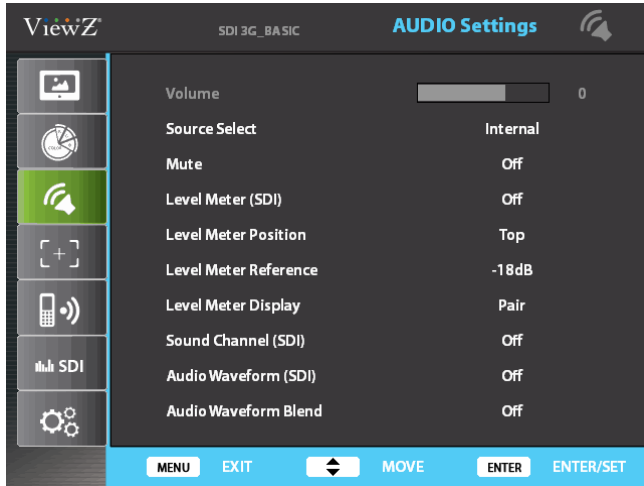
ViewZ SDI 3G_BASIC AUDIO Settings

COLOR

SDI

| | |
|---|---|
| Volume | 0 |
| Source Select | Internal |
| Mute | Off |
| Level Meter (SDI) | Off |
| Level Meter Position | Top |
| Level Meter Reference | -18dB |
| Level Meter Display | Pair |
| Sound Channel (SDI) | Off |
| Audio Waveform (SDI) | Off |
| Audio Waveform Blend | Off |

MENU EXIT MOVE ENTER ENTER/SET